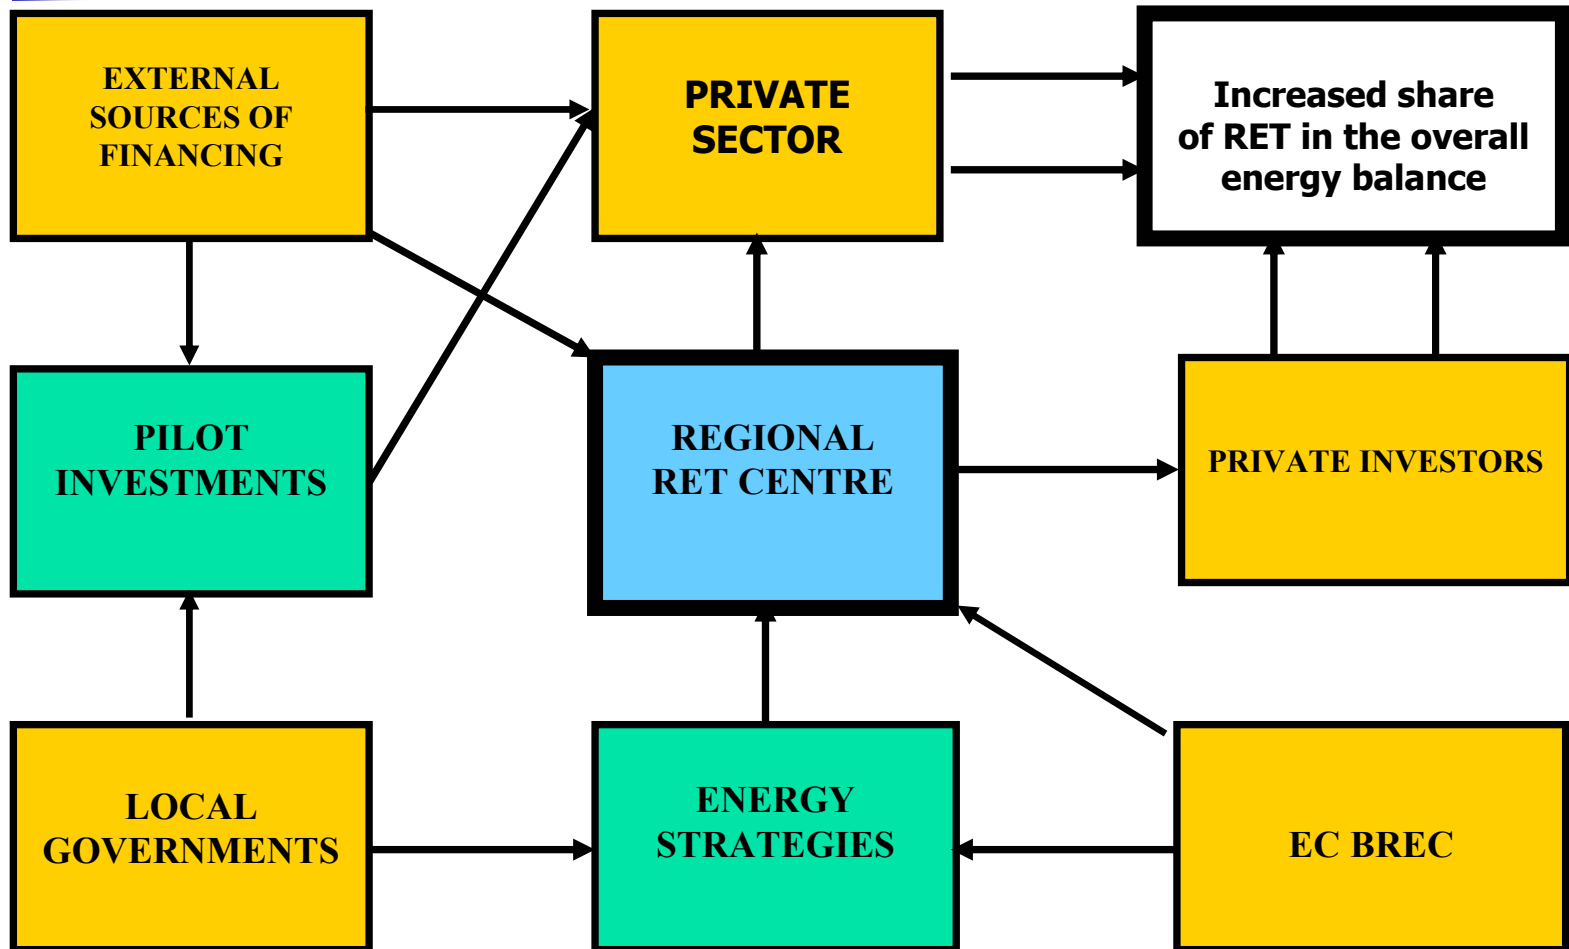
EXTERNAL SOURCES OF FINANCING

PRIVATE SECTOR

Increased share of RET in the overall energy balance

PILOT INVESTMENTS

REGIONAL RET CENTRE

PRIVATE INVESTORS

LOCAL GOVERNMENTS

ENERGY STRATEGIES

EC BREC